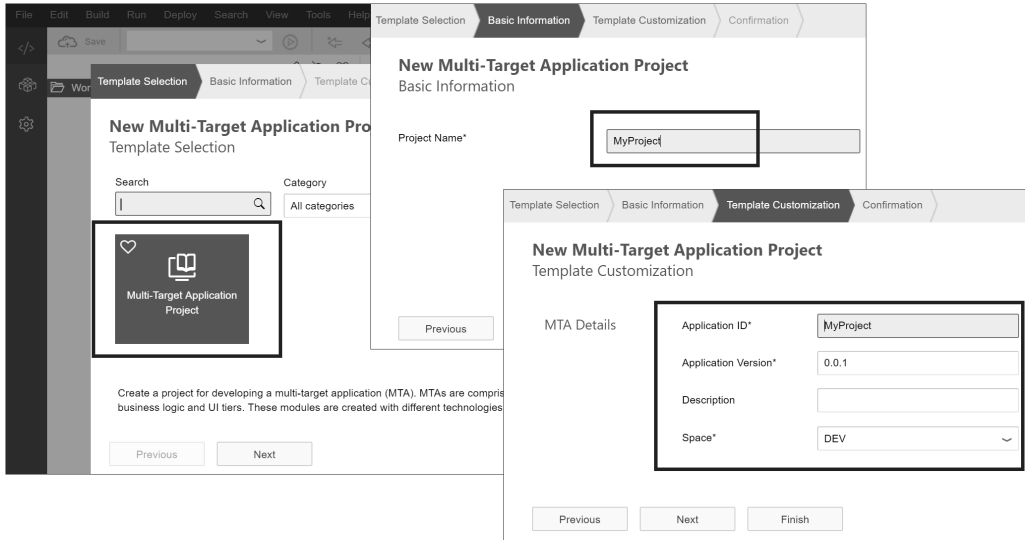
File Edit Build Run Deploy Search View Tools Help

Save

Wor

Template Selection | Basic Information | Template Cu

New Multi-Target Application Proj
Template Selection

Search

Category
All categories

Multi-Target Application Project

Create a project for developing a multi-target application (MTA). MTAs are compris business logic and UI tiers. These modules are created with different technologies

Previous | Next

Template Selection | Basic Information | Template Customization | Confirmation

New Multi-Target Application Project
Basic Information

Project Name* MyProject

Previous

Template Selection | Basic Information | Template Customization | Confirmation

New Multi-Target Application Project
Template Customization

MTA Details

Application ID* MyProject

Application Version* 0.0.1

Description

Space* DEV

Previous | Next | Finish